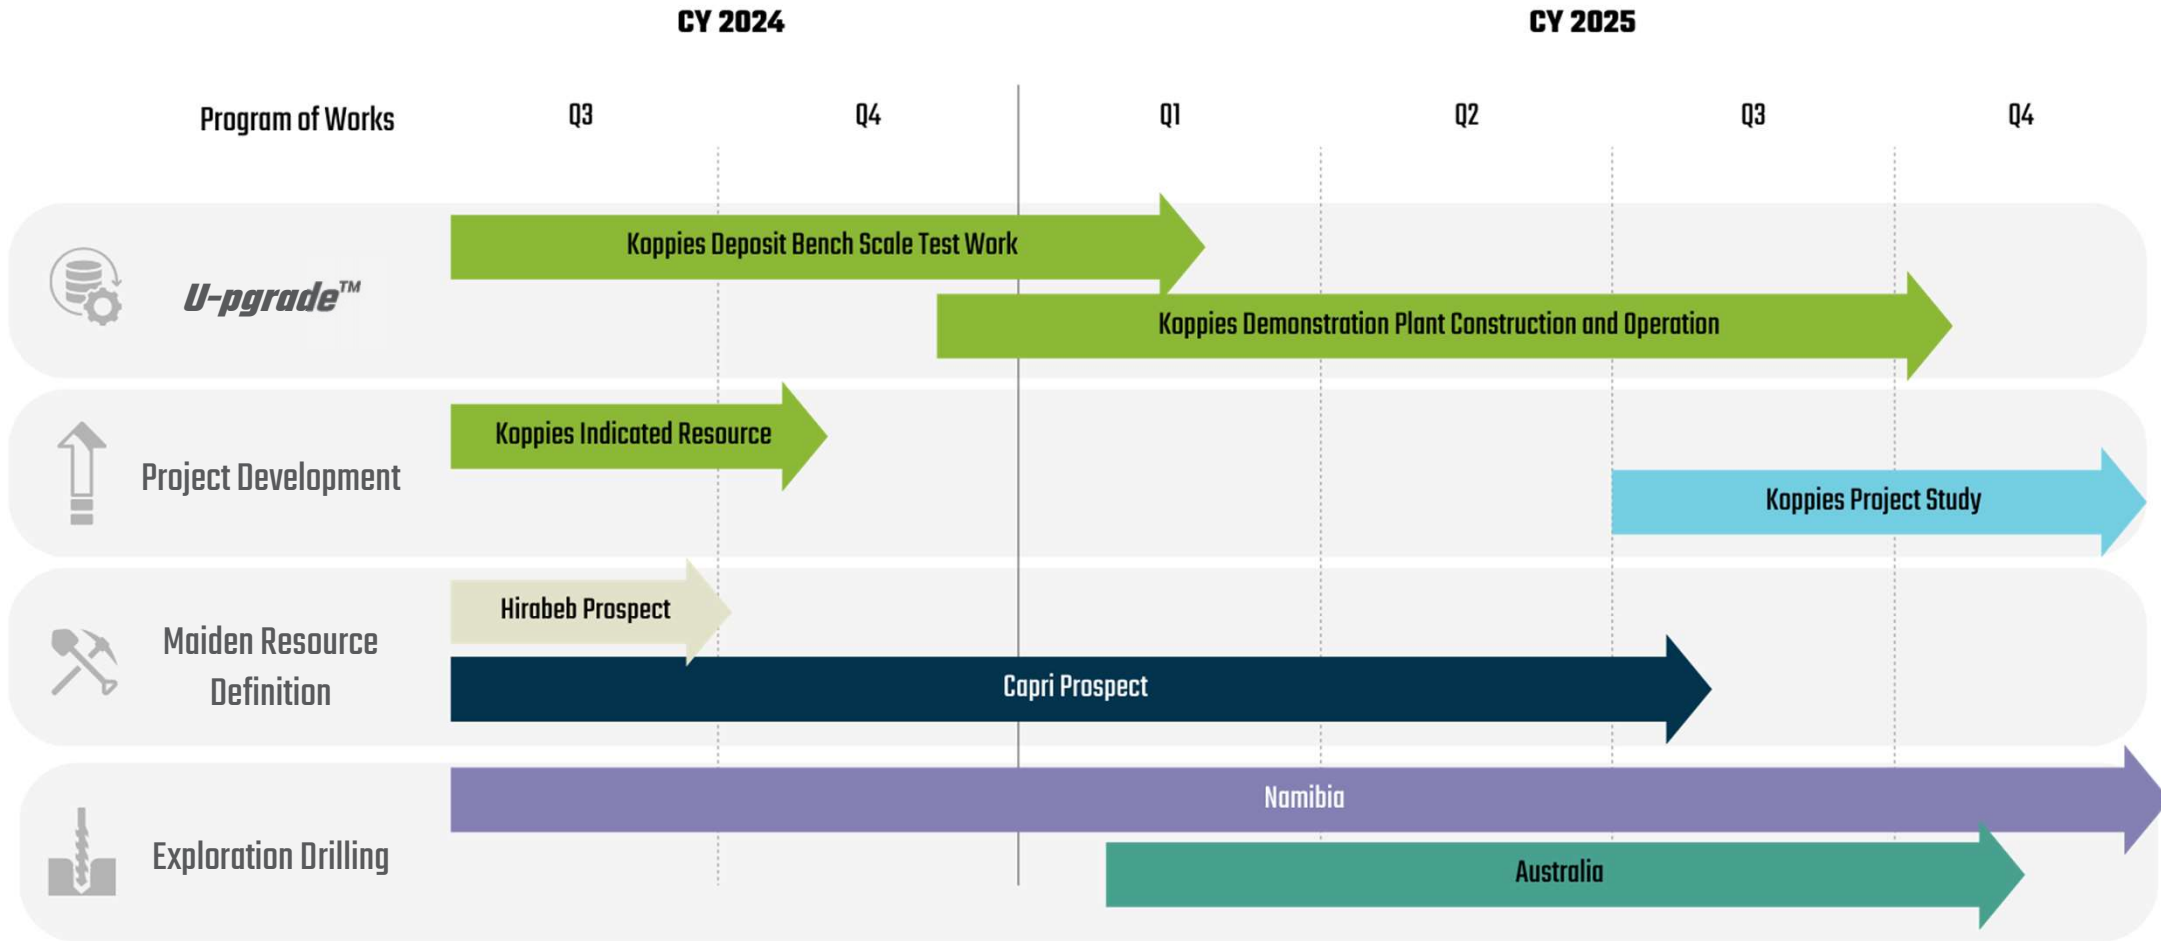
CY 2024

CY 2025

Program of Works

Q3

Q4

Q1

Q2

Q3

Q4

U-pgrade™

Koppies Deposit Bench Scale Test Work

Koppies Demonstration Plant Construction and Operation

Project Development

Koppies Indicated Resource

Koppies Project Study

Maiden Resource Definition

Hirabeb Prospect

Capri Prospect

Exploration Drilling

Namibia

Australia